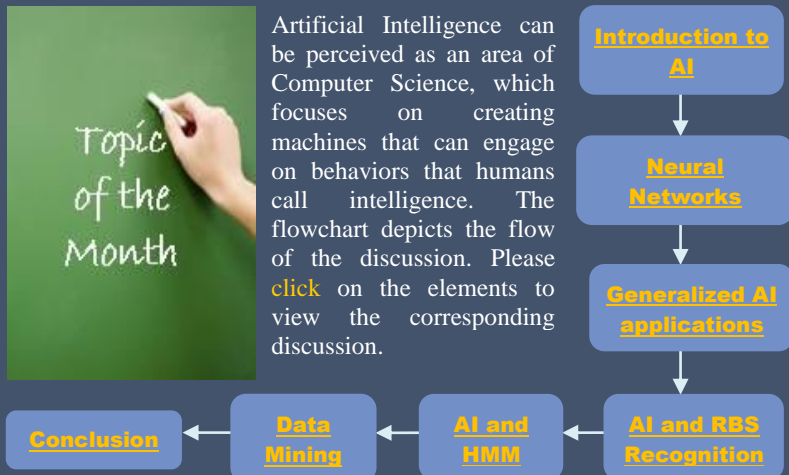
Topic of the Month

Artificial Intelligence can be perceived as an area of Computer Science, which focuses on creating machines that can engage on behaviors that humans call intelligence. The flowchart depicts the flow of the discussion. Please click on the elements to view the corresponding discussion.

Introduction to AI

Neural Networks

Generalized AI applications

AI and RBS Recognition

AI and HMM

Data Mining

Conclusion